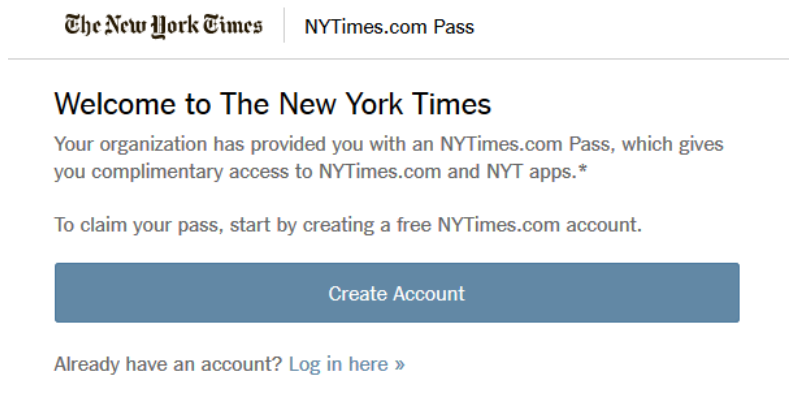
The New York Times | NYTimes.com Pass

Welcome to The New York Times

Your organization has provided you with an NYTimes.com Pass, which gives you complimentary access to NYTimes.com and NYT apps.*

To claim your pass, start by creating a free NYTimes.com account.

Create Account

Already have an account? Log in here »